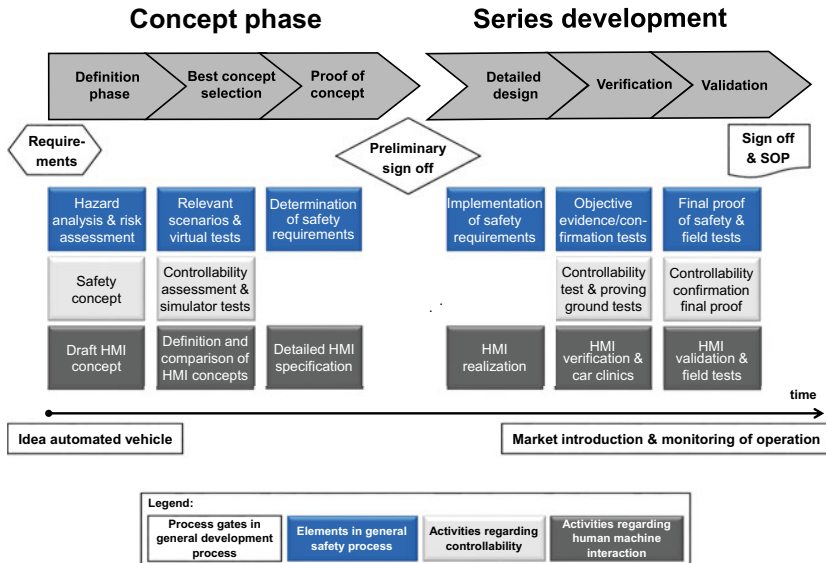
Concept phase

Series development

Definition phase

Best concept selection

Proof of concept

Detailed design

Verification

Validation

Requirements

Preliminary sign off

Sign off & SOP

Hazard analysis & risk assessment

Relevant scenarios & virtual tests

Determination of safety requirements

Implementation of safety requirements

Objective evidence/confirmation tests

Final proof of safety & field tests

Safety concept

Controllability assessment & simulator tests

Controllability test & proving ground tests

Controllability confirmation final proof

Draft HMI concept

Definition and comparison of HMI concepts

Detailed HMI specification

HMI realization

HMI verification & car clinics

HMI validation & field tests

time

Idea automated vehicle

Market introduction & monitoring of operation

Legend:

Process gates in general development process

Elements in general safety process

Activities regarding controllability

Activities regarding human machine interaction